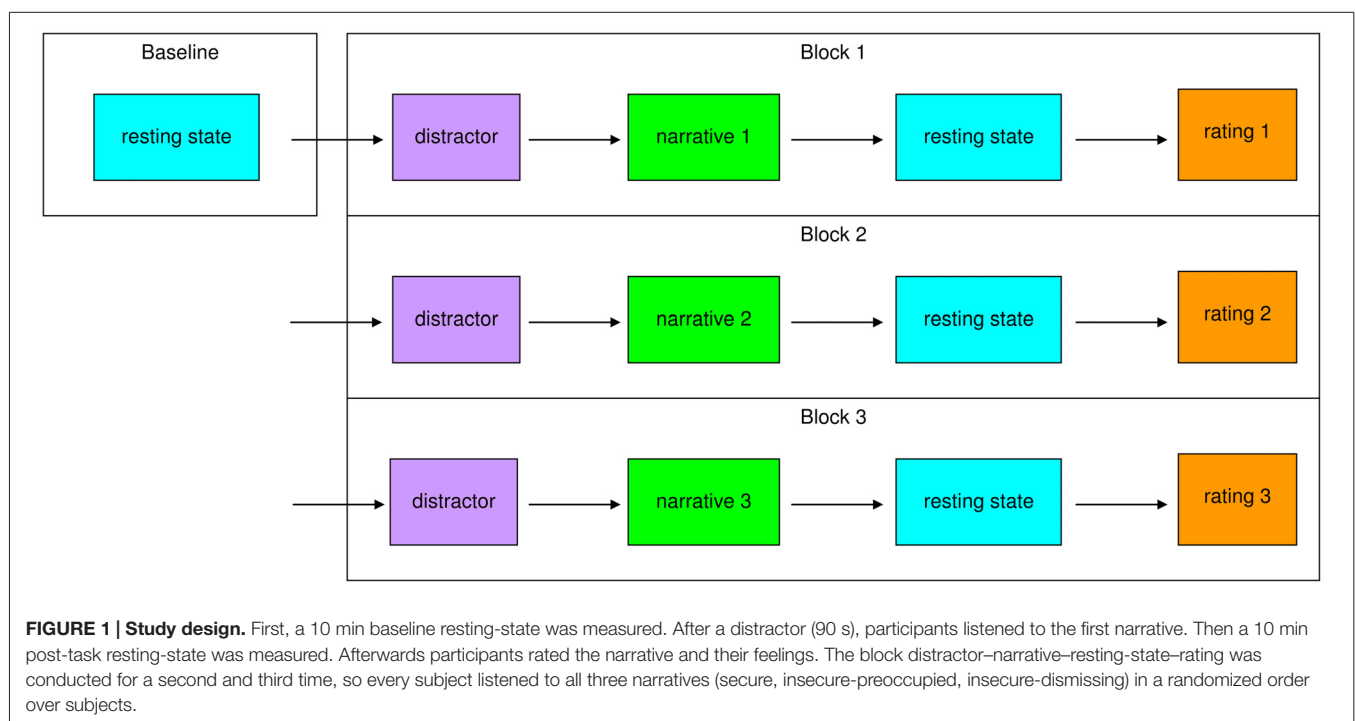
Baseline

resting state

Block 1

distractor

narrative 1

resting state

rating 1

Block 2

distractor

narrative 2

resting state

rating 2

Block 3

distractor

narrative 3

resting state

rating 3

**FIGURE 1 | Study design.** First, a 10 min baseline resting-state was measured. After a distractor (90 s), participants listened to the first narrative. Then a 10 min post-task resting-state was measured. Afterwards participants rated the narrative and their feelings. The block distractor–narrative–resting-state–rating was conducted for a second and third time, so every subject listened to all three narratives (secure, insecure-preoccupied, insecure-dismissing) in a randomized order over subjects.